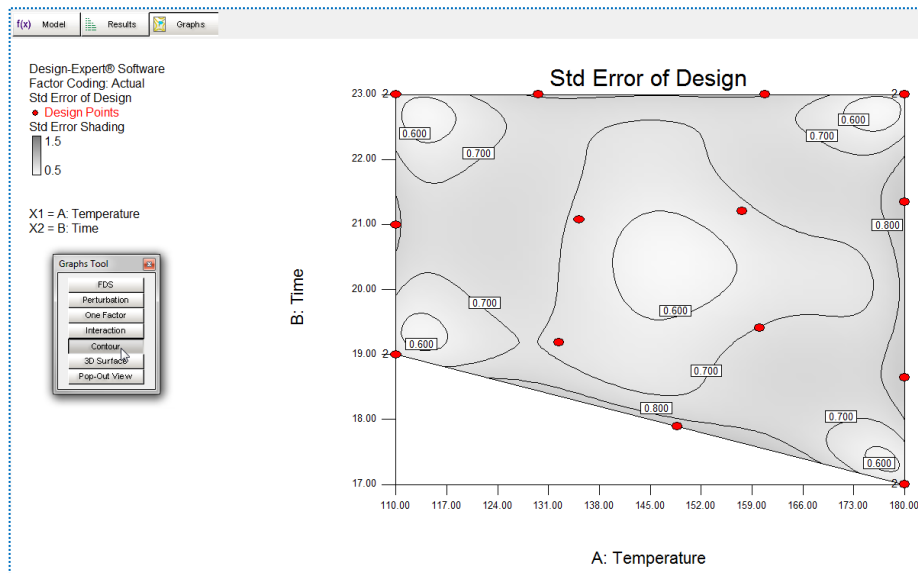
f(x) Model
Results
Graphs

Design-Expert® Software
Factor Coding: Actual
Std Error of Design
Design Points
Std Error Shading
1.5
0.5

X1 = A: Temperature
X2 = B: Time

Graphs Tool
FDS
Perturbation
One Factor
Interaction
Contour
3D Surface
Pop-Out View

Std Error of Design

B: Time

A: Temperature

23.00
22.00
21.00
20.00
19.00
18.00
17.00

110.00
117.00
124.00
131.00
138.00
145.00
152.00
159.00
166.00
173.00
180.00

2
2
2
2
2

0.600
0.700
0.600
0.700
0.800
0.700
0.600
0.600
0.700
0.800
0.700
0.600